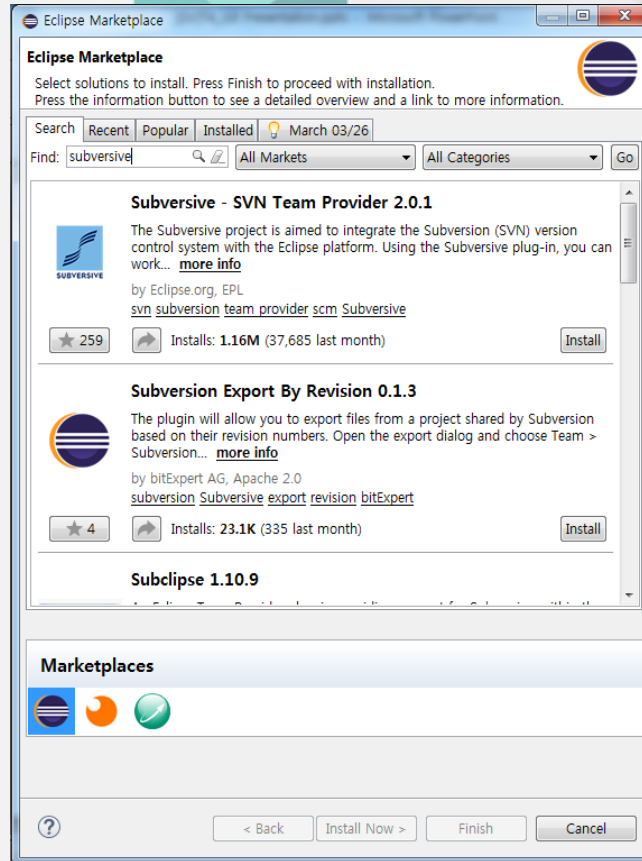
Eclipse Marketplace

Eclipse Marketplace

Select solutions to install. Press Finish to proceed with installation.
Press the information button to see a detailed overview and a link to more information.

Search Recent Popular Installed March 03/26

Find: subversive All Markets All Categories Go

Subversive - SVN Team Provider 2.0.1

SUBVERSIVE

The Subversive project is aimed to integrate the Subversion (SVN) version control system with the Eclipse platform. Using the Subversive plug-in, you can work... more info

by Eclipse.org, EPL
svn subversion team provider scm Subversive

259 Installs: 1.16M (37,685 last month) Install

Subversion Export By Revision 0.1.3

The plugin will allow you to export files from a project shared by Subversion based on their revision numbers. Open the export dialog and choose Team > Subversion... more info

by bitExpert AG, Apache 2.0
subversion Subversive export revision bitExpert

4 Installs: 23.1K (335 last month) Install

Subclipse 1.10.9

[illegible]

Marketplaces

< Back Install Now > Finish Cancel